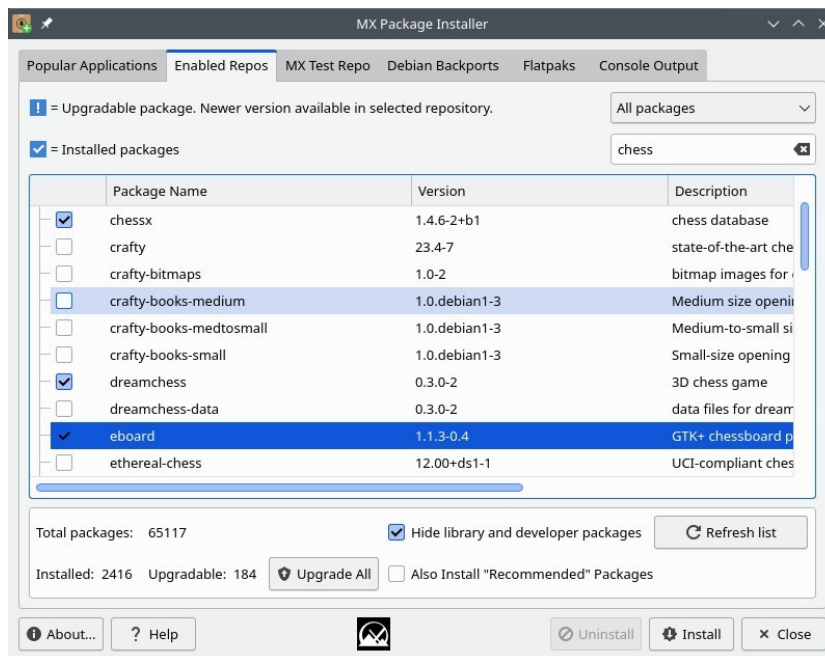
MX Package Installer

Popular Applications | Enabled Repos | MX Test Repo | Debian Backports | Flatpaks | Console Output

! = Upgradable package. Newer version available in selected repository.

All packages

= Installed packages

chess

| | Package Name | Version | Description |
|---|---|---|---|
| ✓ | chessx | 1.4.6-2+b1 | chess database |
| | crafty | 23.4-7 | state-of-the-art che |
| | crafty-bitmaps | 1.0-2 | bitmap images for |
| | crafty-books-medium | 1.0.debian1-3 | Medium size openi |
| | crafty-books-medtosmall | 1.0.debian1-3 | Medium-to-small si |
| | crafty-books-small | 1.0.debian1-3 | Small-size opening |
| ✓ | dreamchess | 0.3.0-2 | 3D chess game |
| | dreamchess-data | 0.3.0-2 | data files for dream |
| ✓ | eboard | 1.1.3-0.4 | GTK+ chessboard p |
| | ethereal-chess | 12.00+ds1-1 | UCI-compliant ches |

Total packages: 65117

Hide library and developer packages

Refresh list

Installed: 2416 Upgradable: 184

Upgrade All

Also Install "Recommended" Packages

About...

? Help

Uninstall

Install

× Close